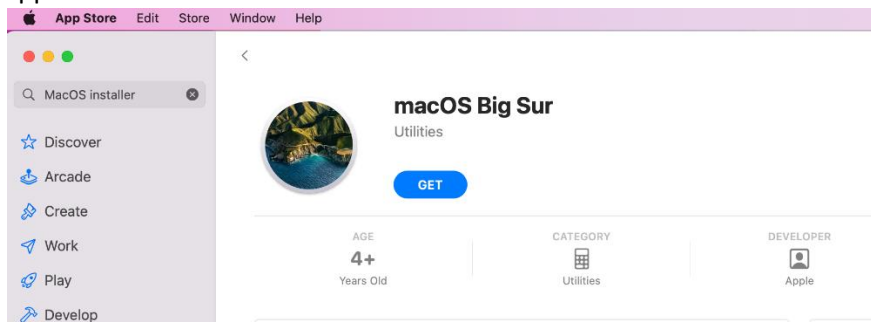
App Store Edit Store Window Help

MacOS installer

Discover
Arcade
Create
Work
Play
Develop

<

macOS Big Sur
Utilities
GET

| AGE | CATEGORY | DEVELOPER |
|---|---|---|
| 4+ | | |
| Years Old | Utilities | Apple |